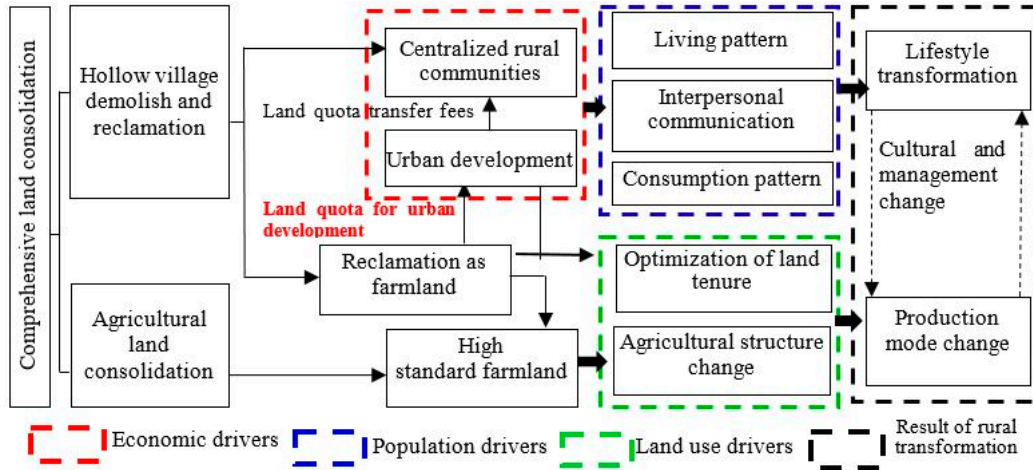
Comprehensive land consolidation

Hollow village demolish and reclamation

Agricultural land consolidation

Centralized rural communities

Land quota transfer fees

Urban development

Land quota for urban development

Reclamation as farmland

High standard farmland

Living pattern

Interpersonal communication

Consumption pattern

Optimization of land tenure

Agricultural structure change

Lifestyle transformation

Cultural and management change

Production mode change

Economic drivers

Population drivers

Land use drivers

Result of rural transformation